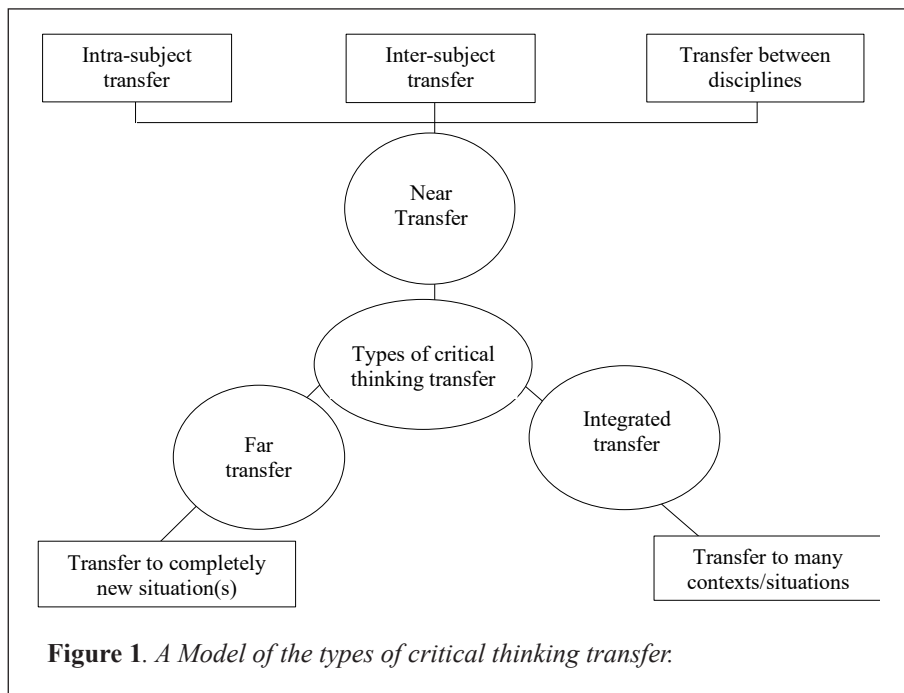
Intra-subject transfer

Inter-subject transfer

Transfer between disciplines

Near Transfer

Types of critical thinking transfer

Far transfer

Integrated transfer

Transfer to completely new situation(s)

Transfer to many contexts/situations

**Figure 1**. *A Model of the types of critical thinking transfer.*